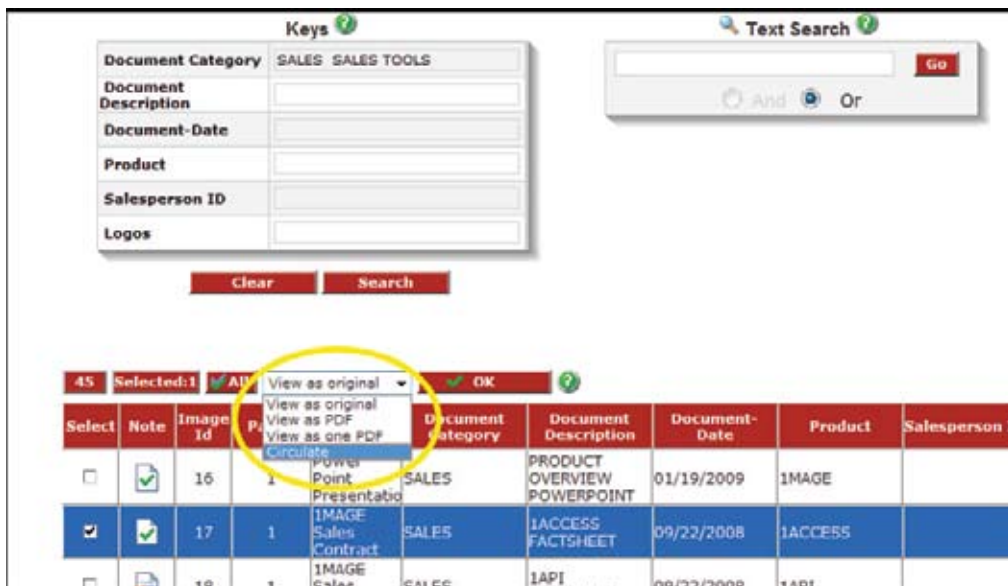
Keys

| Document Category | SALES SALES TOOLS |
|---|---|
| Document Description | |
| Document-Date | |
| Product | |
| Salesperson ID | |
| Logos | |

Clear Search

Text Search

Go

And Or

45 Selected:1 All View as original OK

View as original
View as PDF
View as one PDF
Circulate

| Select | Note | Image Id | Pa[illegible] | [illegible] | Document Category | Document Description | Document-Date | Product | Salesperson |
|---|---|---|---|---|---|---|---|---|---|
| | | 16 | 1 | Power Point Presentatio | SALES | PRODUCT OVERVIEW POWERPOINT | 01/19/2009 | 1MAGE | |
| | | 17 | 1 | 1MAGE Sales Contract | SALES | 1ACCESS FACTSHEET | 09/22/2008 | 1ACCESS | |
| | | 18 | 1 | 1MAGE Sales | SALES | 1API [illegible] | 09/22/2008 | 1API | |